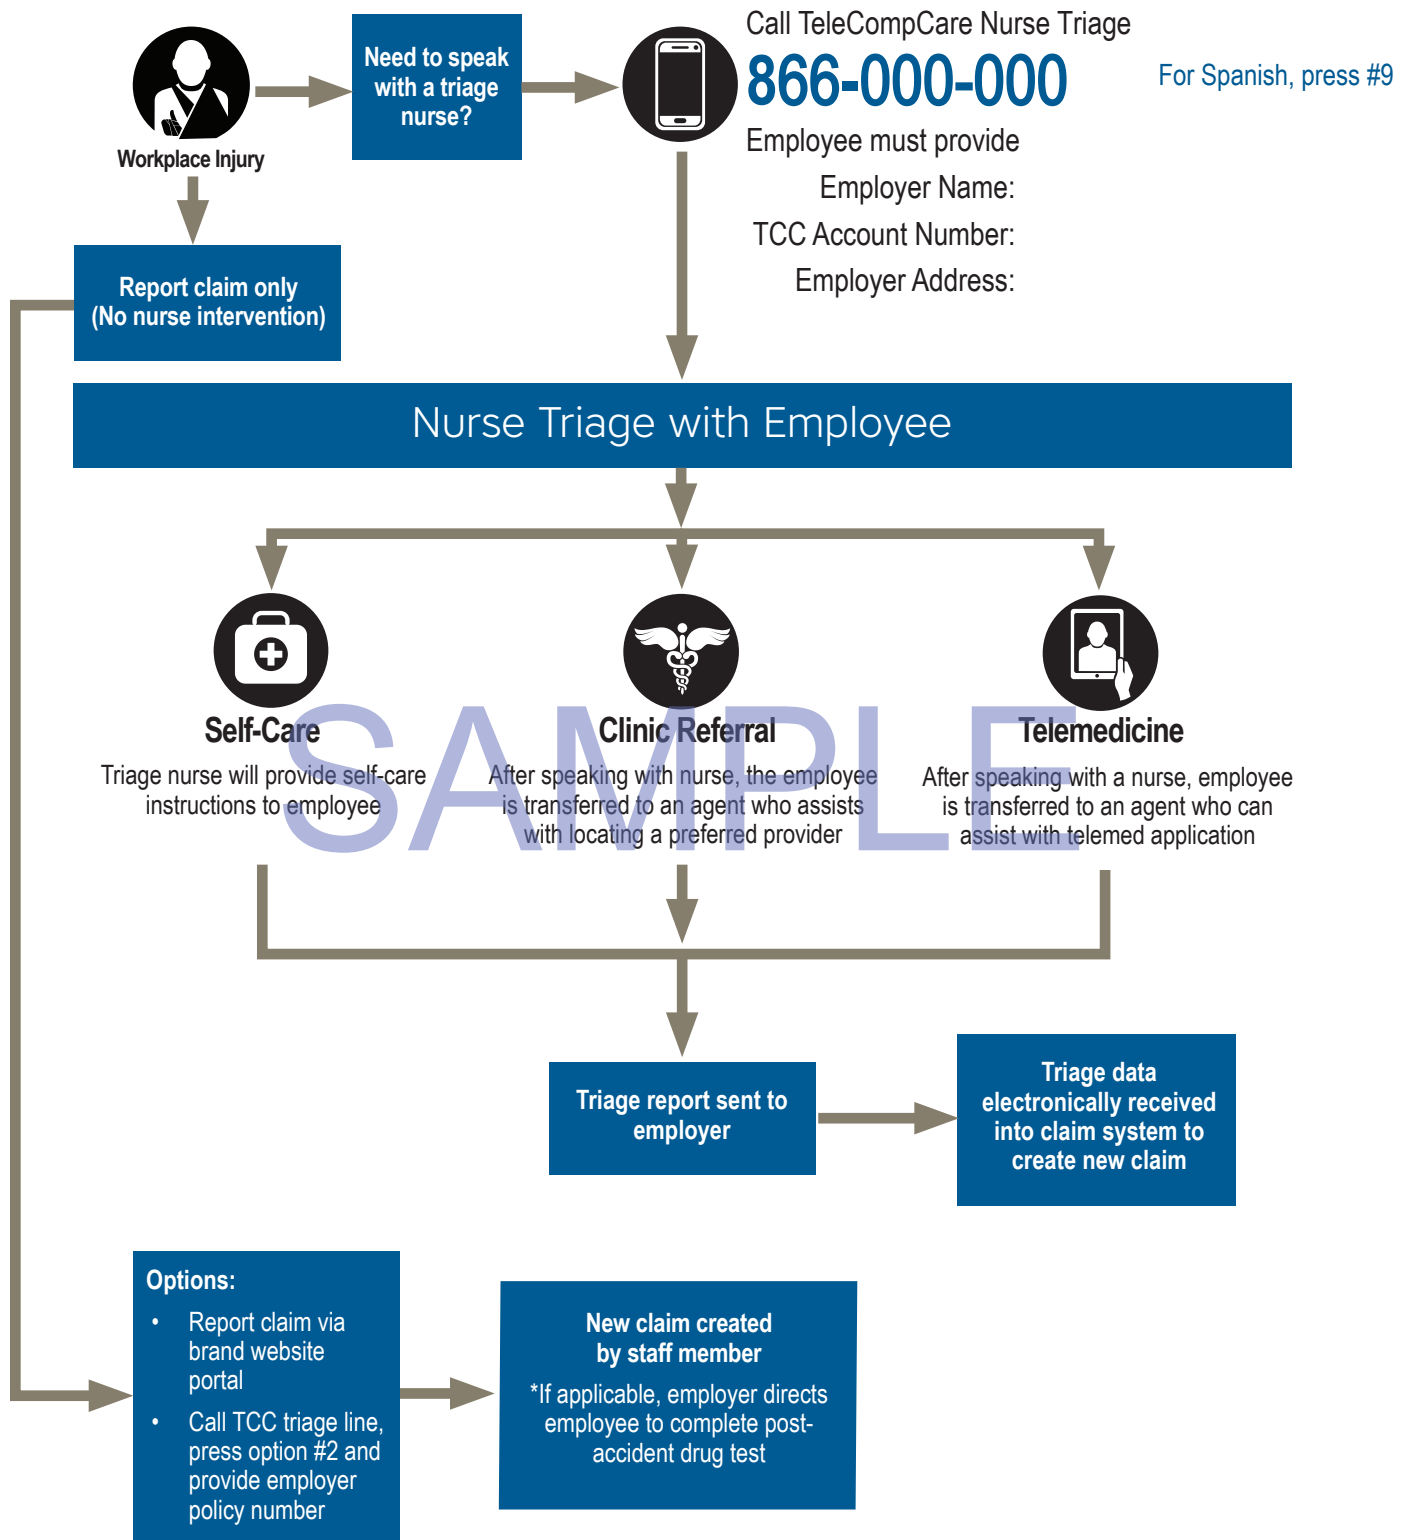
Workplace Injury

Need to speak with a triage nurse?

Call TeleCompCare Nurse Triage

866-000-000

For Spanish, press #9

Employee must provide

Employer Name:

TCC Account Number:

Employer Address:

Report claim only (No nurse intervention)

Nurse Triage with Employee

Self-Care

Triage nurse will provide self-care instructions to employee

Clinic Referral

After speaking with nurse, the employee is transferred to an agent who assists with locating a preferred provider

Telemedicine

After speaking with a nurse, employee is transferred to an agent who can assist with telemed application

SAMPLE

Triage report sent to employer

Triage data electronically received into claim system to create new claim

Options:

• Report claim via brand website portal

• Call TCC triage line, press option #2 and provide employer policy number

New claim created by staff member

*If applicable, employer directs employee to complete post-accident drug test